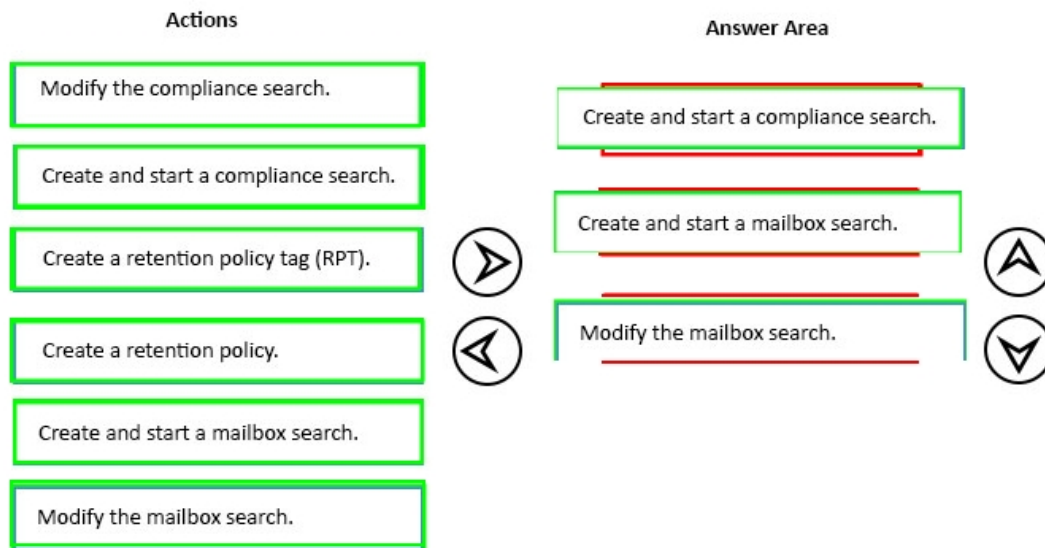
Actions

Modify the compliance search.

Create and start a compliance search.

Create a retention policy tag (RPT).

Create a retention policy.

Create and start a mailbox search.

Modify the mailbox search.

Answer Area

Create and start a compliance search.

Create and start a mailbox search.

Modify the mailbox search.